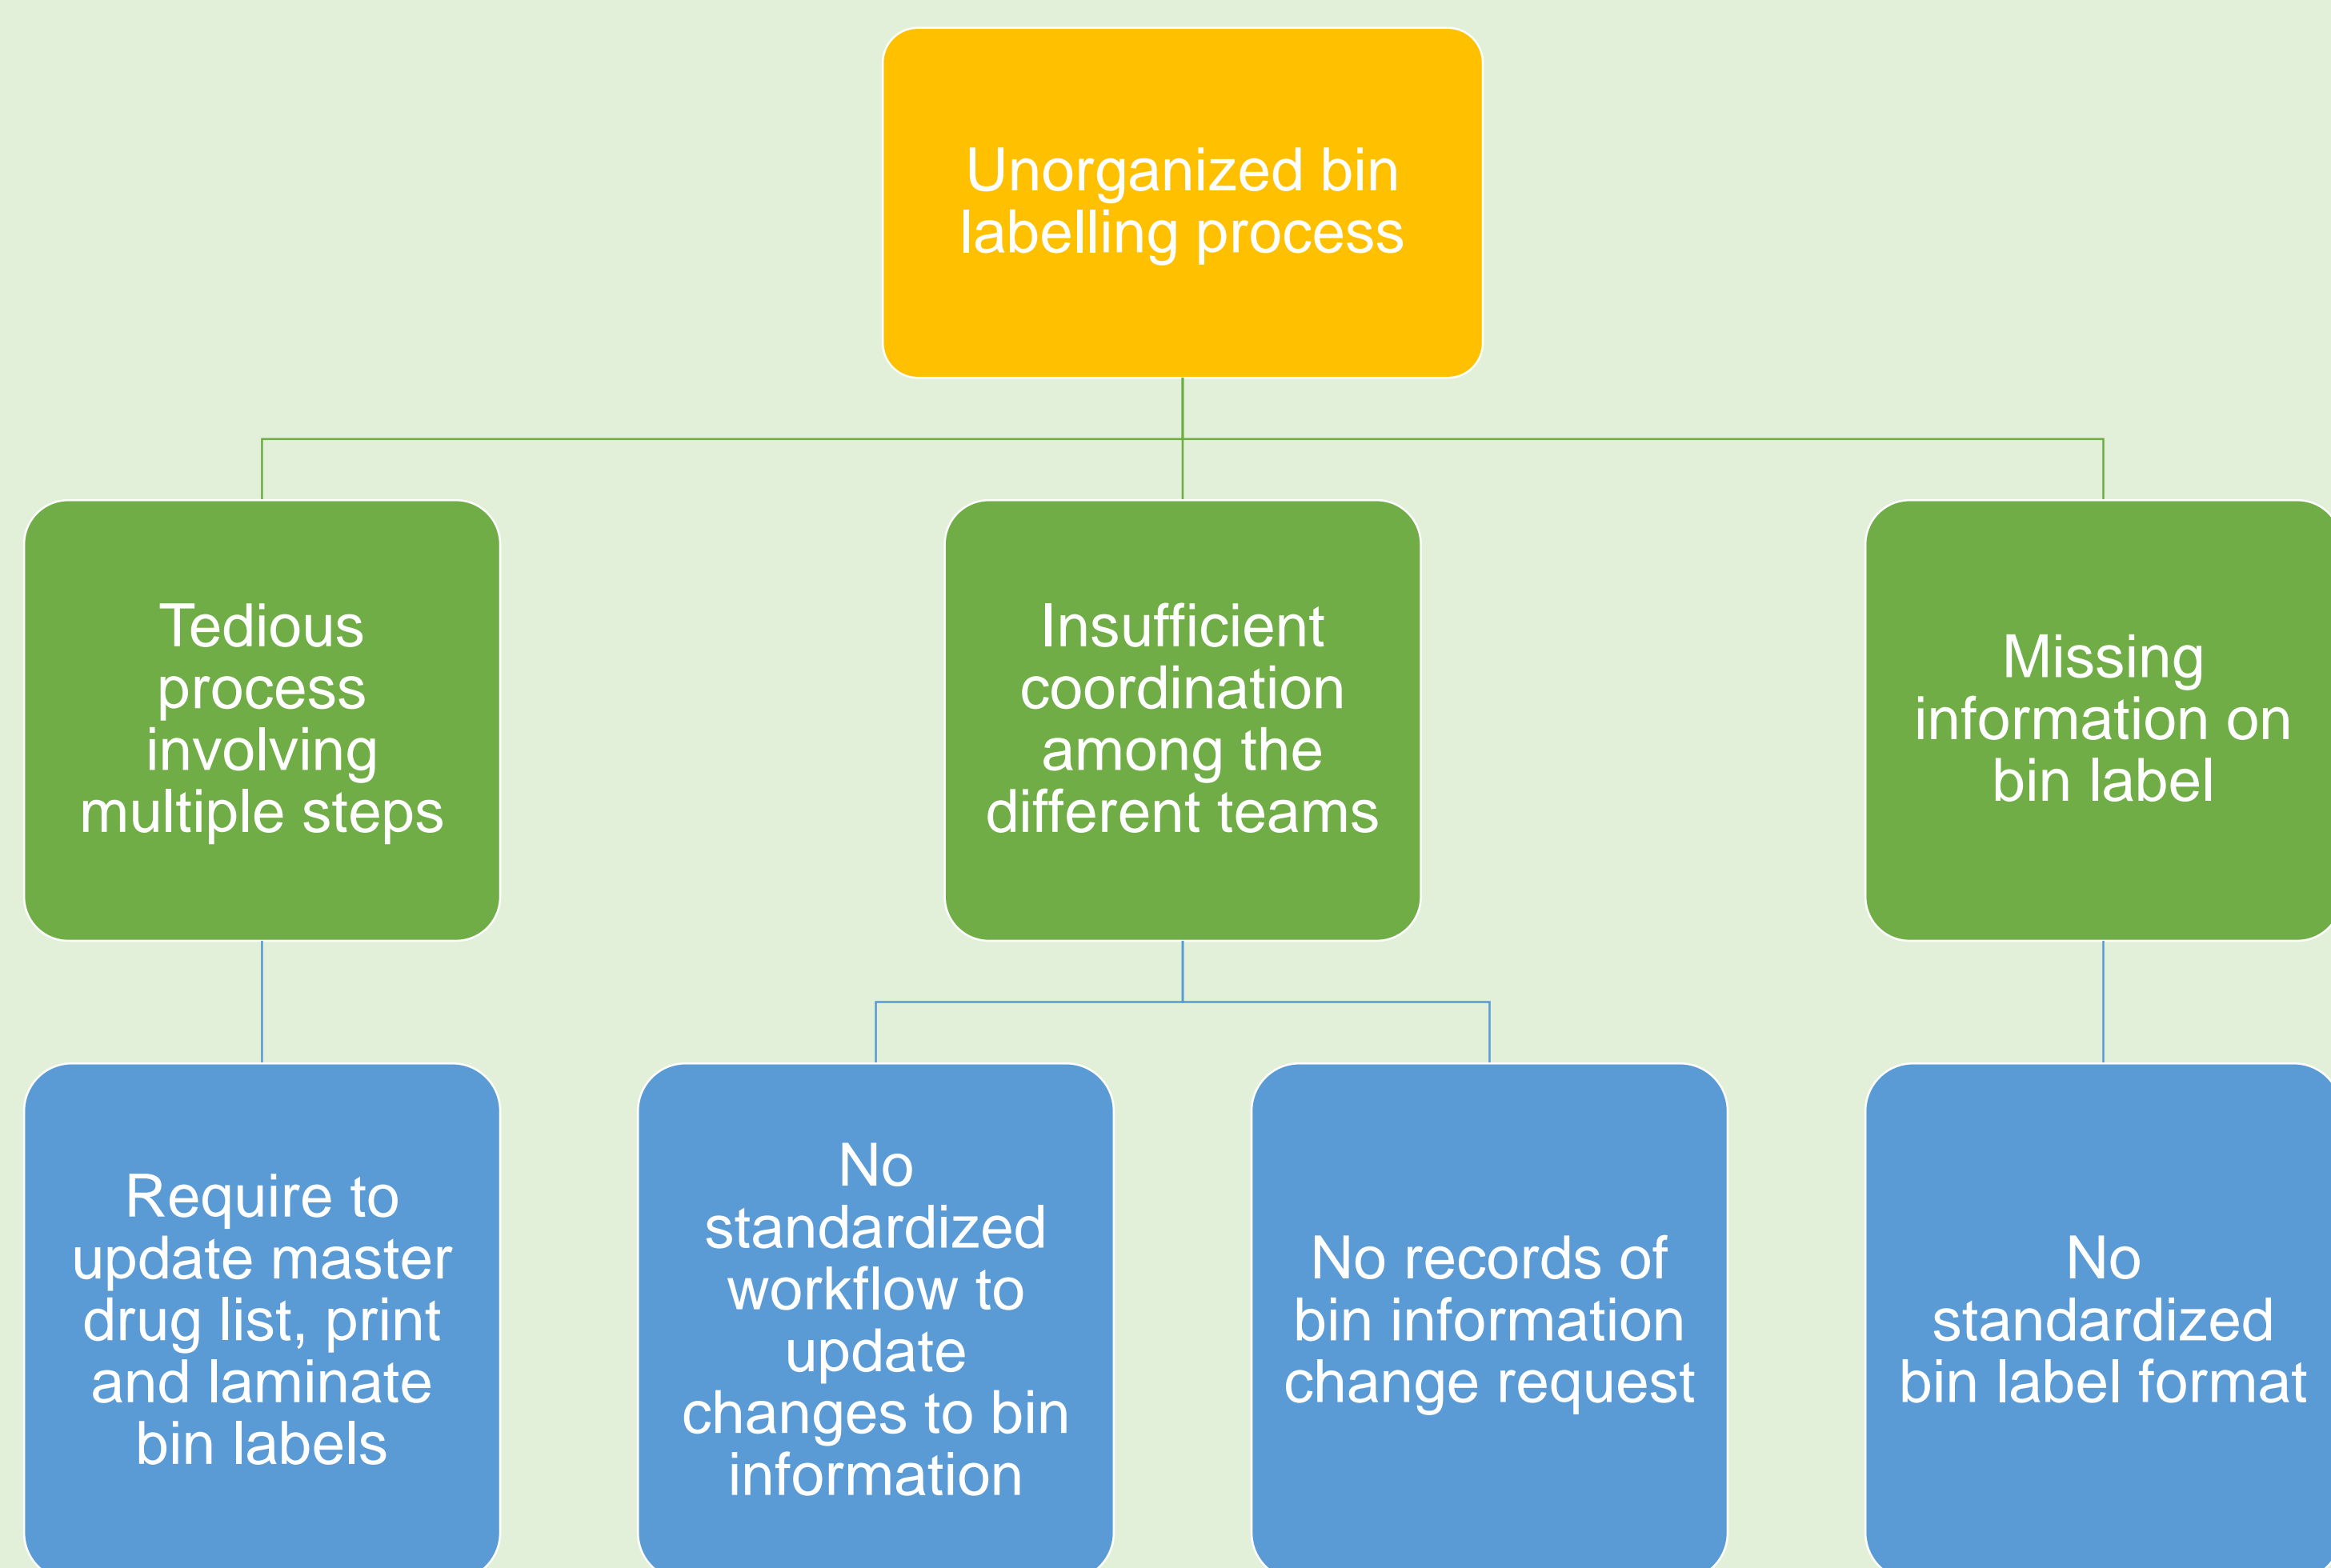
Unorganized bin labelling process

Tedious process involving multiple steps

Insufficient coordination among the different teams

Missing information on bin label

Require to update master drug list, print and laminate bin labels

No standardized workflow to update changes to bin information

No records of bin information change request

No standardized bin label format